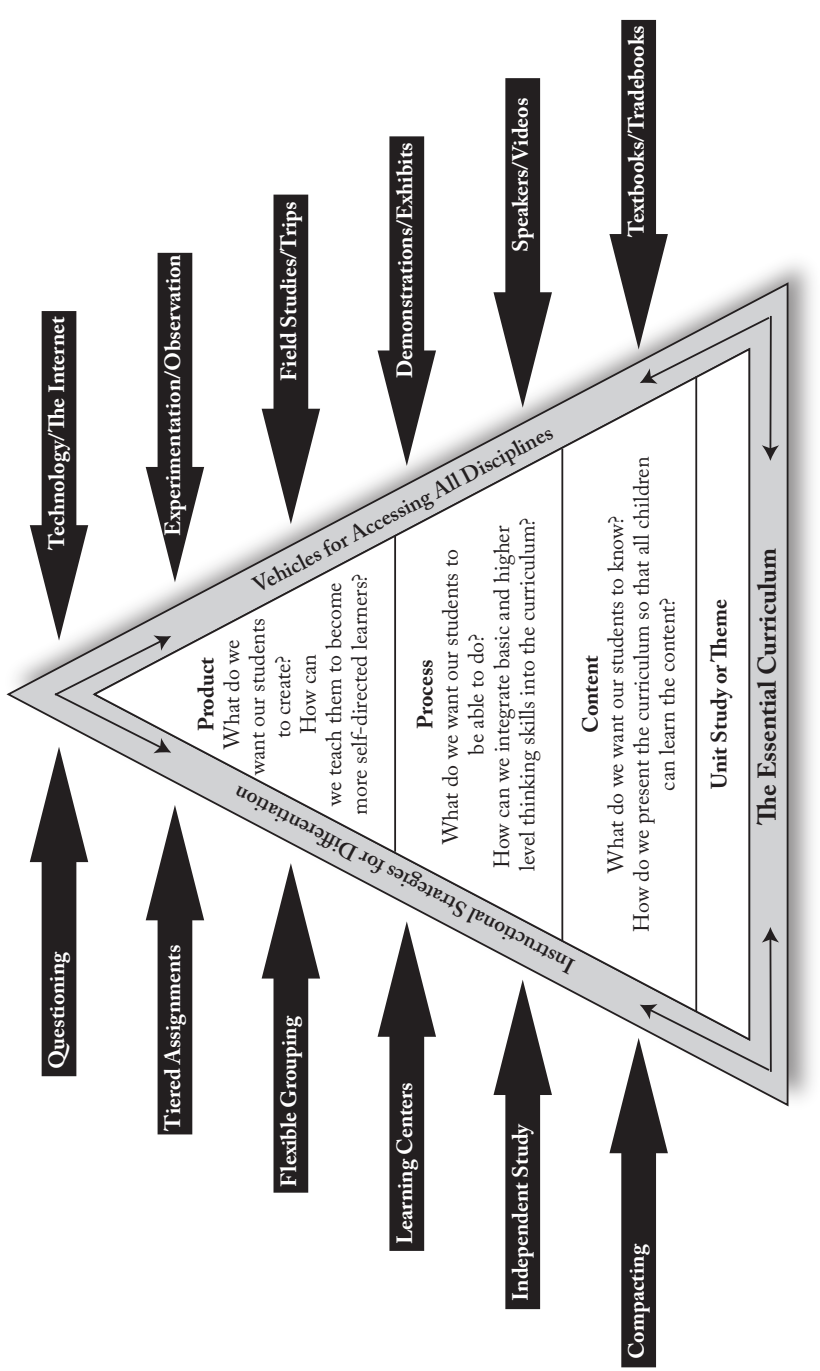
Questioning

Tiered Assignments

Flexible Grouping

Learning Centers

Independent Study

Compacting

Technology/The Internet

Experimentation/Observation

Field Studies/Trips

Demonstrations/Exhibits

Speakers/Videos

Textbooks/Tradebooks

Instructional Strategies for Differentiation

Vehicles for Accessing All Disciplines

Product
What do we want our students to create?
How can we teach them to become more self-directed learners?

Process
What do we want our students to be able to do?
How can we integrate basic and higher level thinking skills into the curriculum?

Content
What do we want our students to know?
How do we present the curriculum so that all children can learn the content?

Unit Study or Theme

The Essential Curriculum